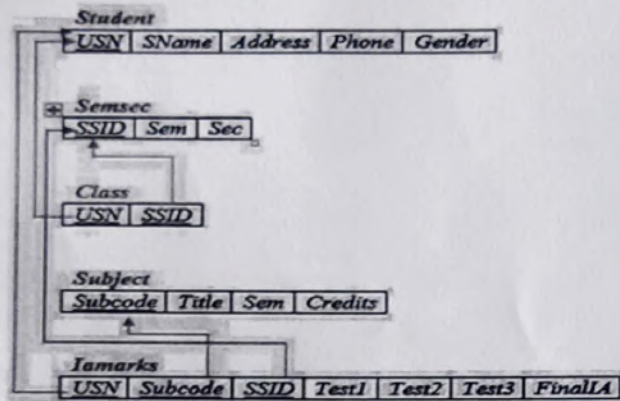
Student

| USN | SName | Address | Phone | Gender |
|---|---|---|---|---|

Semsec

| SSID | Sem | Sec |
|---|---|---|

Class

| USN | SSID |
|---|---|

Subject

| Subcode | Title | Sem | Credits |
|---|---|---|---|

Iamarks

| USN | Subcode | SSID | Test1 | Test2 | Test3 | FinalIA |
|---|---|---|---|---|---|---|